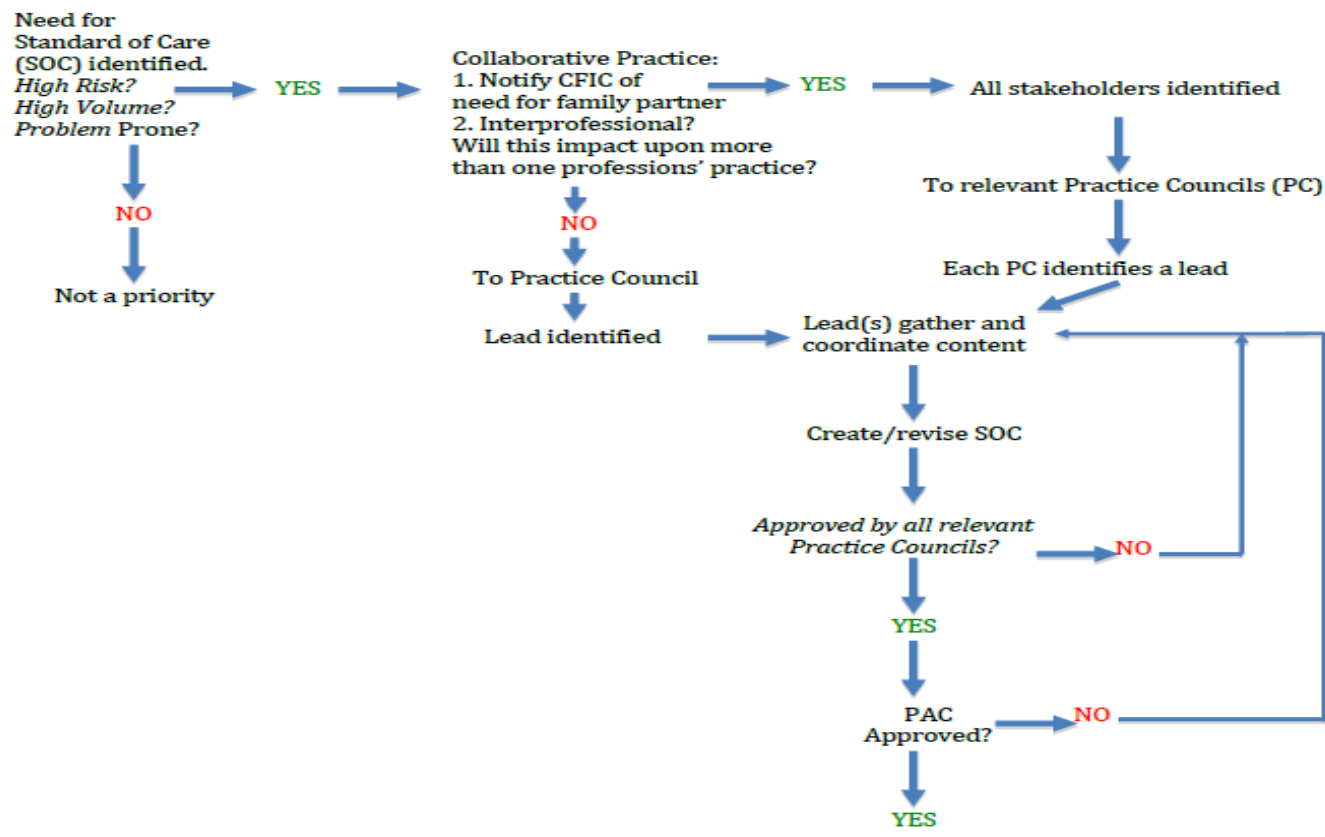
Need for Standard of Care (SOC) identified.
High Risk?
High Volume?
Problem Prone?

YES

Collaborative Practice:
1. Notify CFIC of need for family partner
2. Interprofessional? Will this impact upon more than one professions' practice?

YES

All stakeholders identified

NO

Not a priority

NO

To Practice Council

Lead identified

To relevant Practice Councils (PC)

Each PC identifies a lead

Lead(s) gather and coordinate content

Create/revise SOC

Approved by all relevant Practice Councils?

NO

YES

PAC Approved?

NO

YES